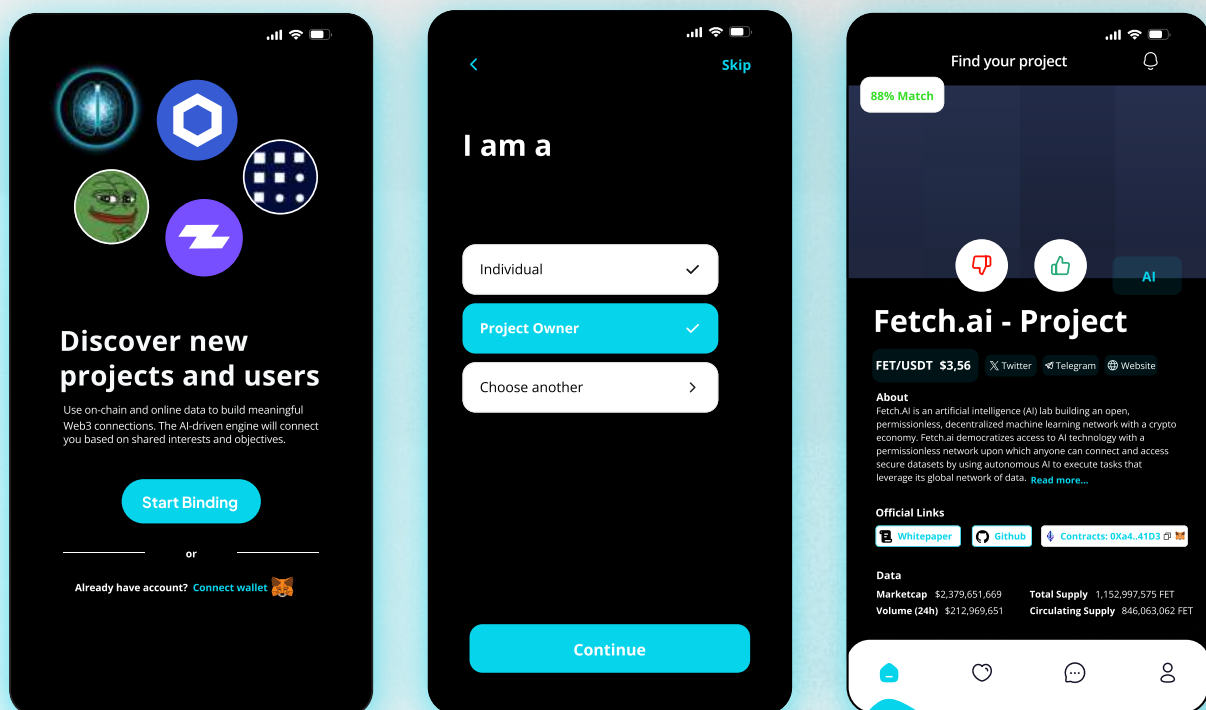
Discover new projects and users

Use on-chain and online data to build meaningful Web3 connections. The AI-driven engine will connect you based on shared interests and objectives.

Start Binding

or

Already have account? Connect wallet

<

Skip

I am a

Individual

Project Owner

Choose another

Continue

Find your project

88% Match

AI

Fetch.ai - Project

FET/USDT $3,56

Twitter

Telegram

Website

About

Fetch.AI is an artificial intelligence (AI) lab building an open, permissionless, decentralized machine learning network with a crypto economy. Fetch.ai democratizes access to AI technology with a permissionless network upon which anyone can connect and access secure datasets by using autonomous AI to execute tasks that leverage its global network of data. Read more...

Official Links

Whitepaper

Github

Contracts: 0Xa4..41D3

Data

| Marketcap | \$2,379,651,669 | Total Supply | 1,152,997,575 FET |
|---|---|---|---|
| Volume (24h) | \$212,969,651 | Circulating Supply | 846,063,062 FET |